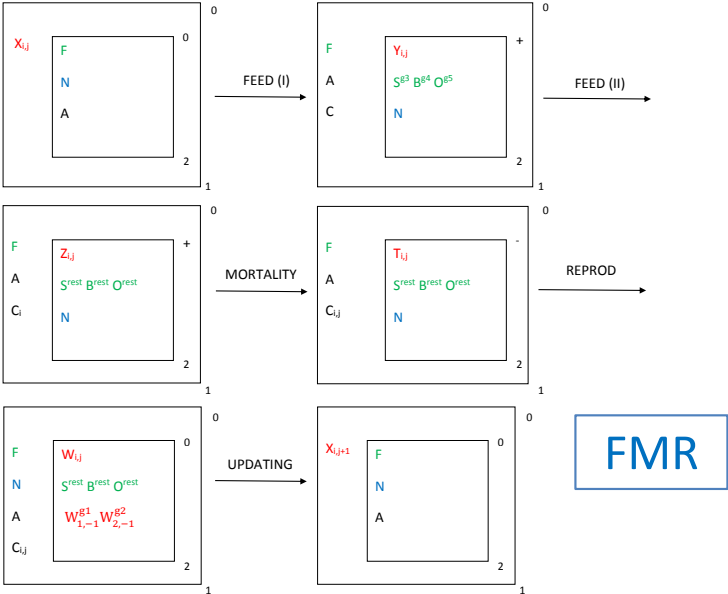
0

$X_{i,j}$

0

F

N

A

2

1

FEED (I)

0

F

A

C

+

$Y_{i,j}$

$S^{g3}$ $B^{g4}$ $O^{g5}$

N

2

1

FEED (II)

0

F

A

$C_i$

+

$Z_{i,j}$

$S^{rest}$ $B^{rest}$ $O^{rest}$

N

2

1

MORTALITY

0

F

A

$C_{i,j}$

-

$T_{i,j}$

$S^{rest}$ $B^{rest}$ $O^{rest}$

N

2

1

REPROD

0

F

N

A

$C_{i,j}$

0

$W_{i,j}$

$S^{rest}$ $B^{rest}$ $O^{rest}$

$W^{g1}_{1,-1}$ $W^{g2}_{2,-1}$

2

1

UPDATING

0

$X_{i,j+1}$

0

F

N

A

2

1

FMR